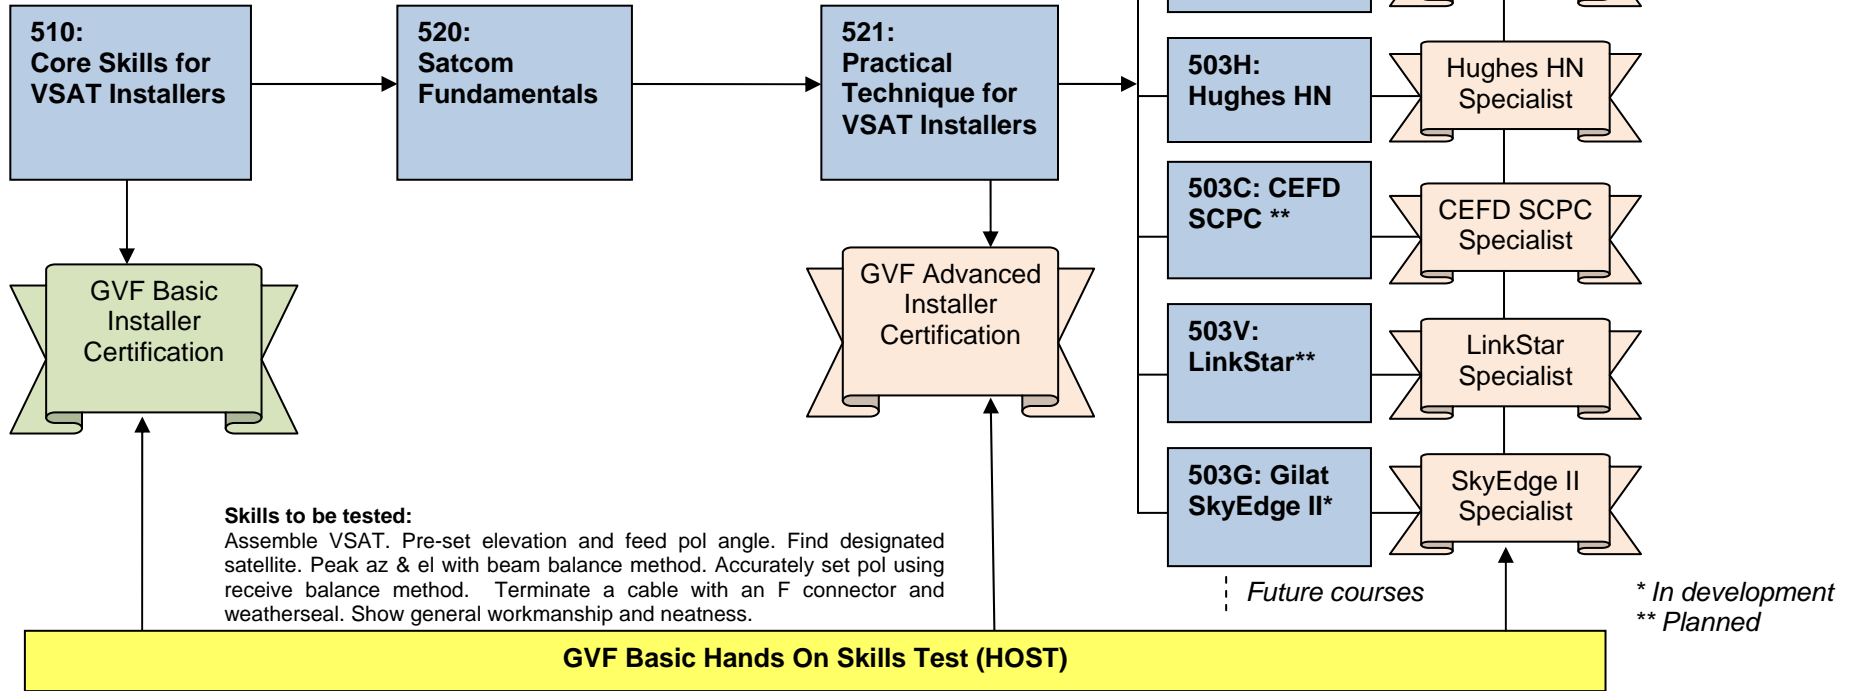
510:
Core Skills for VSAT Installers

520:
Satcom Fundamentals

521:
Practical Technique for VSAT Installers

503H:
Hughes HN

Hughes HN Specialist

503C: CEFD SCPC **

CEFD SCPC Specialist

503V:
LinkStar**

LinkStar Specialist

503G: Gilat SkyEdge II*

SkyEdge II Specialist

GVF Basic Installer Certification

GVF Advanced Installer Certification

Skills to be tested:
Assemble VSAT. Pre-set elevation and feed pol angle. Find designated satellite. Peak az & el with beam balance method. Accurately set pol using receive balance method. Terminate a cable with an F connector and weatherseal. Show general workmanship and neatness.

Future courses

* In development
** Planned

GVF Basic Hands On Skills Test (HOST)